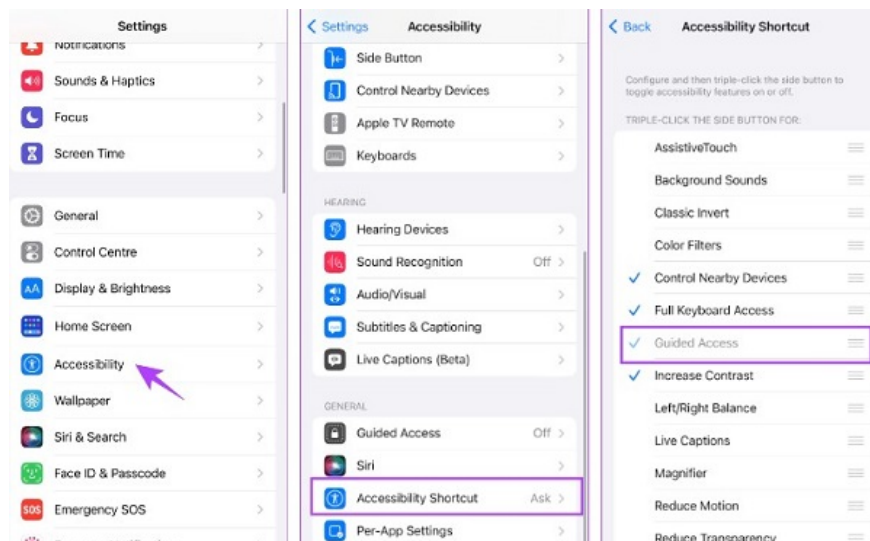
Settings

Notifications
Sounds & Haptics
Focus
Screen Time

General
Control Centre
Display & Brightness
Home Screen
Accessibility
Wallpaper
Siri & Search
Face ID & Passcode
Emergency SOS

Settings Accessibility

Side Button
Control Nearby Devices
Apple TV Remote
Keyboards

HEARING
Hearing Devices
Sound Recognition Off
Audio/Visual
Subtitles & Captioning
Live Captions (Beta)

GENERAL
Guided Access Off
Siri
Accessibility Shortcut Ask
Per-App Settings

Back Accessibility Shortcut

Configure and then triple-click the side button to toggle accessibility features on or off.

TRIPLE-CLICK THE SIDE BUTTON FOR:
AssistiveTouch
Background Sounds
Classic Invert
Color Filters
✓ Control Nearby Devices
✓ Full Keyboard Access
✓ Guided Access
✓ Increase Contrast
Left/Right Balance
Live Captions
Magnifier
Reduce Motion
Reduce Transparency